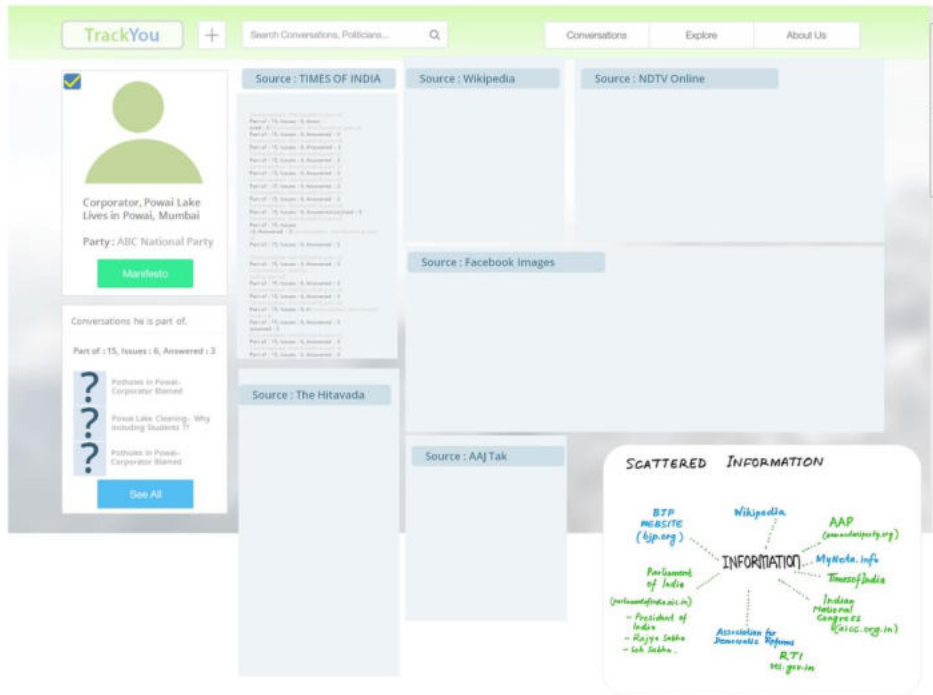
TrackYou

+

Search Conversations, Politicians...

Conversations

Explore

About Us

Corporator, Powai Lake
Lives in Powai, Mumbai

Party : ABC National Party

Manifesto

Conversations he is part of.

Part of : 15, Issues : 6, Answered : 3

Potholes in Powai- Corporator Blamed

Powai Lake Cleaning- Why Including Students ?!

Potholes in Powai- Corporator Blamed

See All

Source : TIMES OF INDIA

Part of : 15, Issues : 6, Answered : 3
Part of : 15, Issues : 6, Answered : 3
Part of : 15, Issues : 6, Answered : 3
Part of : 15, Issues : 6, Answered : 3
Part of : 15, Issues : 6, Answered : 3
Part of : 15, Issues : 6, Answered : 3
Part of : 15, Issues : 6, Answered : 3
Part of : 15, Issues : 6, Answered : 3
Part of : 15, Issues : 6, Answered : 3
Part of : 15, Issues : 6, Answered : 3
Part of : 15, Issues : 6, Answered : 3
Part of : 15, Issues : 6, Answered : 3
Part of : 15, Issues : 6, Answered : 3
Part of : 15, Issues : 6, Answered : 3
Part of : 15, Issues : 6, Answered : 3

Source : Wikipedia

Source : NDTV Online

Source : Facebook Images

Source : The Hitavada

Source : AAJ Tak

SCATTERED INFORMATION

INFORMATION

BJP WEBSITE (bjp.org)

Wikipedia

AAP (aamaadmiparty.org)

MyNeta.info

TimesofIndia

Indian National Congress (aicc.org.in)

RTI rti.gov.in

Association for Democratic Reforms

Parliament of India (parliamentofindia.nic.in)
- President of India
- Rajya Sabha
- Lok Sabha.